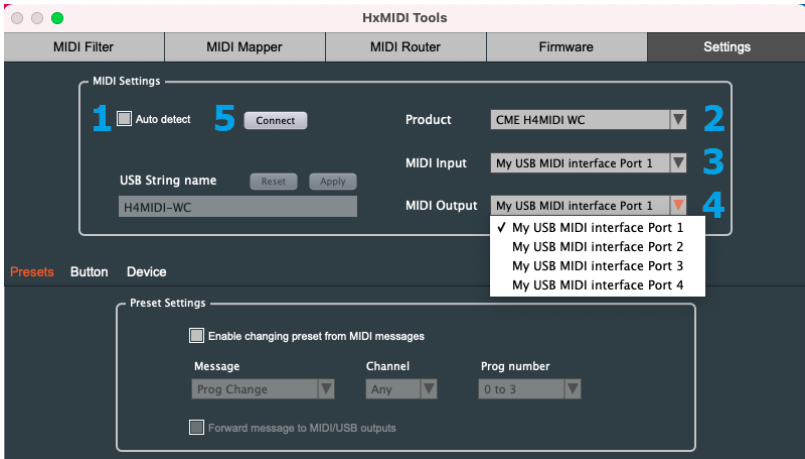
HxMIDI Tools

MIDI Filter | MIDI Mapper | MIDI Router | Firmware | Settings

MIDI Settings

1 Auto detect

5 Connect

Product CME H4MIDI WC 2

MIDI Input My USB MIDI interface Port 1 3

USB String name Reset Apply

H4MIDI-WC

MIDI Output My USB MIDI interface Port 1 4

✓ My USB MIDI interface Port 1
My USB MIDI interface Port 2
My USB MIDI interface Port 3
My USB MIDI interface Port 4

Presets Button Device

Preset Settings

Enable changing preset from MIDI messages

Message Channel Prog number

Prog Change Any 0 to 3

Forward message to MIDI/USB outputs